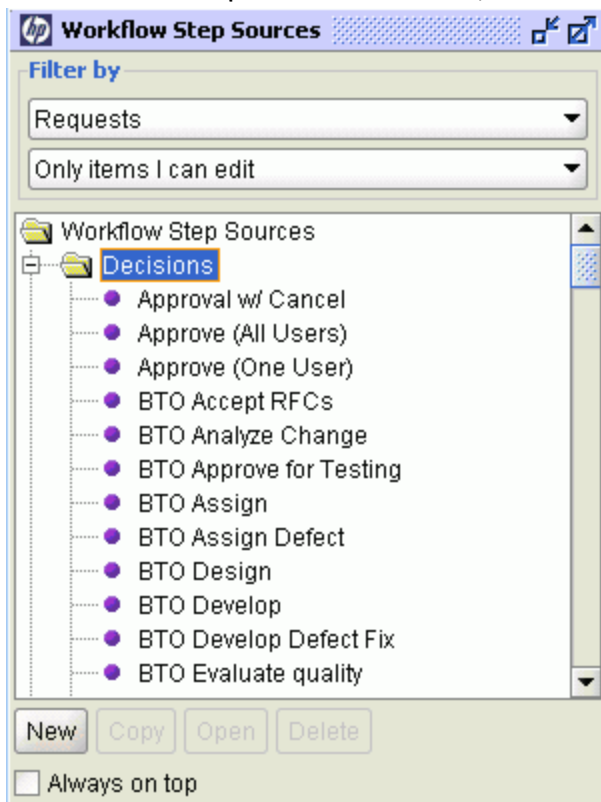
Workflow Step Sources

Filter by

Requests

Only items I can edit

Workflow Step Sources

Decisions

Approval w/ Cancel

Approve (All Users)

Approve (One User)

BTO Accept RFCs

BTO Analyze Change

BTO Approve for Testing

BTO Assign

BTO Assign Defect

BTO Design

BTO Develop

BTO Develop Defect Fix

BTO Evaluate quality

New Copy Open Delete

Always on top